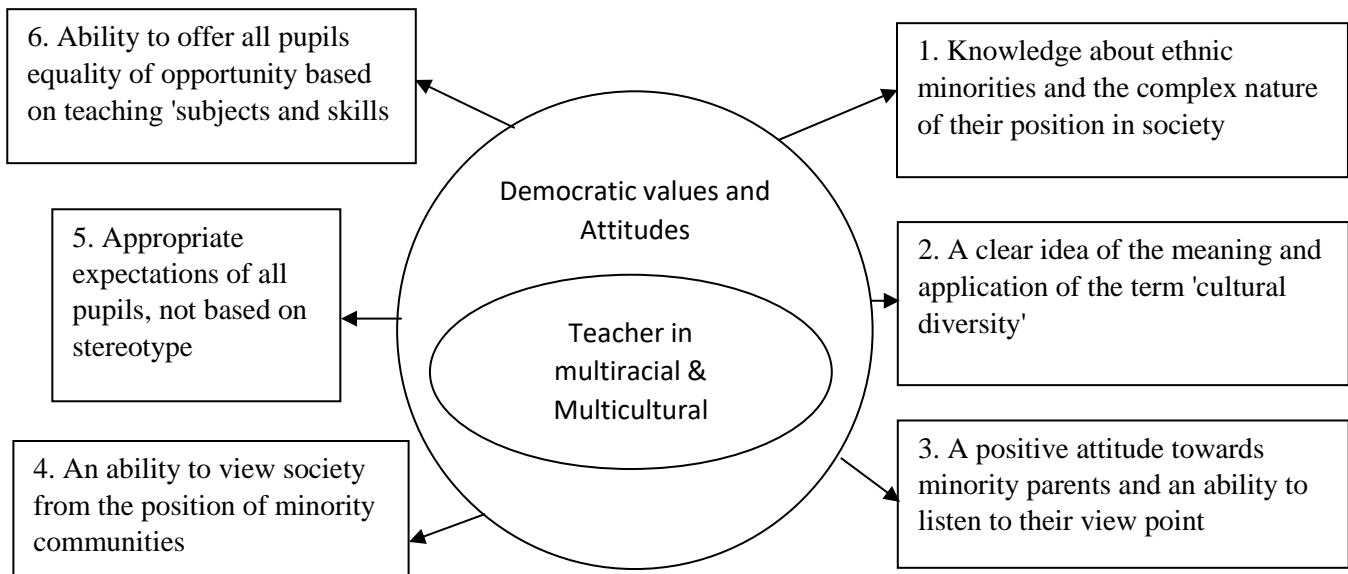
6. Ability to offer all pupils equality of opportunity based on teaching 'subjects and skills

1. Knowledge about ethnic minorities and the complex nature of their position in society

Democratic values and Attitudes

Teacher in multiracial & Multicultural

5. Appropriate expectations of all pupils, not based on stereotype

2. A clear idea of the meaning and application of the term 'cultural diversity'

4. An ability to view society from the position of minority communities

3. A positive attitude towards minority parents and an ability to listen to their view point